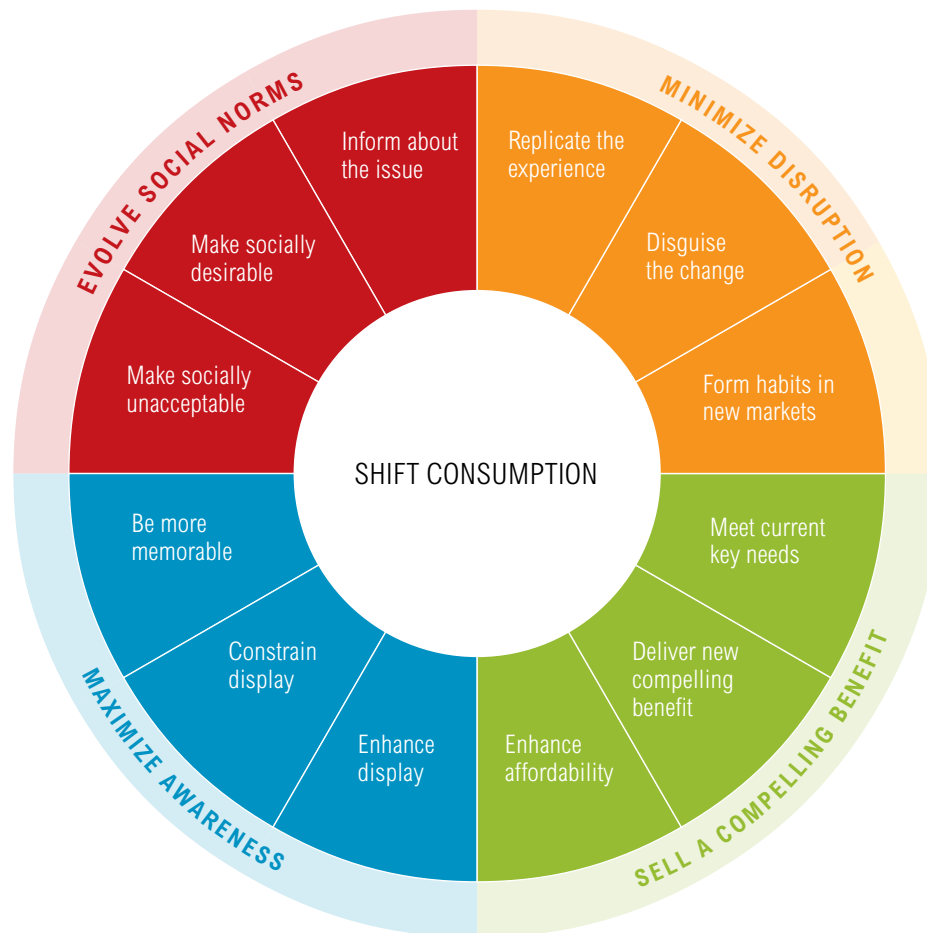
EVOLVE SOCIAL NORMS

Inform about the issue

Make socially desirable

Make socially unacceptable

MINIMIZE DISRUPTION

Replicate the experience

Disguise the change

Form habits in new markets

SHIFT CONSUMPTION

Be more memorable

Constrain display

Enhance display

MAXIMIZE AWARENESS

Meet current key needs

Deliver new compelling benefit

Enhance affordability

SELL A COMPELLING BENEFIT